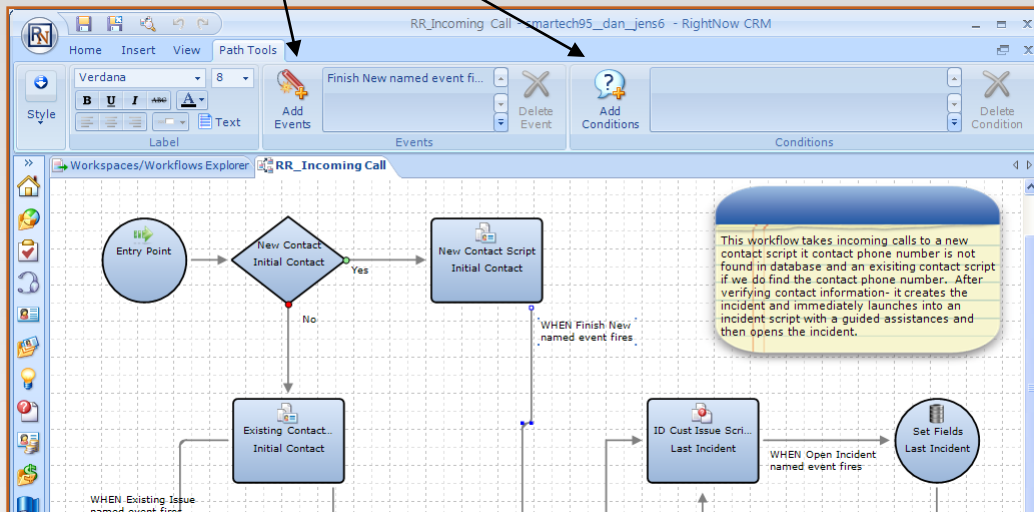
RR_Incoming Call - smartech95__dan__jens6 - RightNow CRM

Home Insert View Path Tools

Style

Verdana 8

B U I abc A

Text

Label

Add Events

Finish New named event fi...

Delete Event

Events

Add Conditions

Delete Condition

Conditions

Workspaces/Workflows Explorer

RR_Incoming Call

Entry Point

New Contact
Initial Contact

Yes

No

New Contact Script
Initial Contact

WHEN Finish New named event fires

This workflow takes incoming calls to a new contact script it contact phone number is not found in database and an exisiting contact script if we do find the contact phone number. After verifying contact information- it creates the incident and immediately launches into an incident script with a guided assistances and then opens the incident.

Existing Contact...
Initial Contact

ID Cust Issue Scri...
Last Incident

WHEN Open Incident named event fires

Set Fields
Last Incident

WHEN Existing Issue named event fires